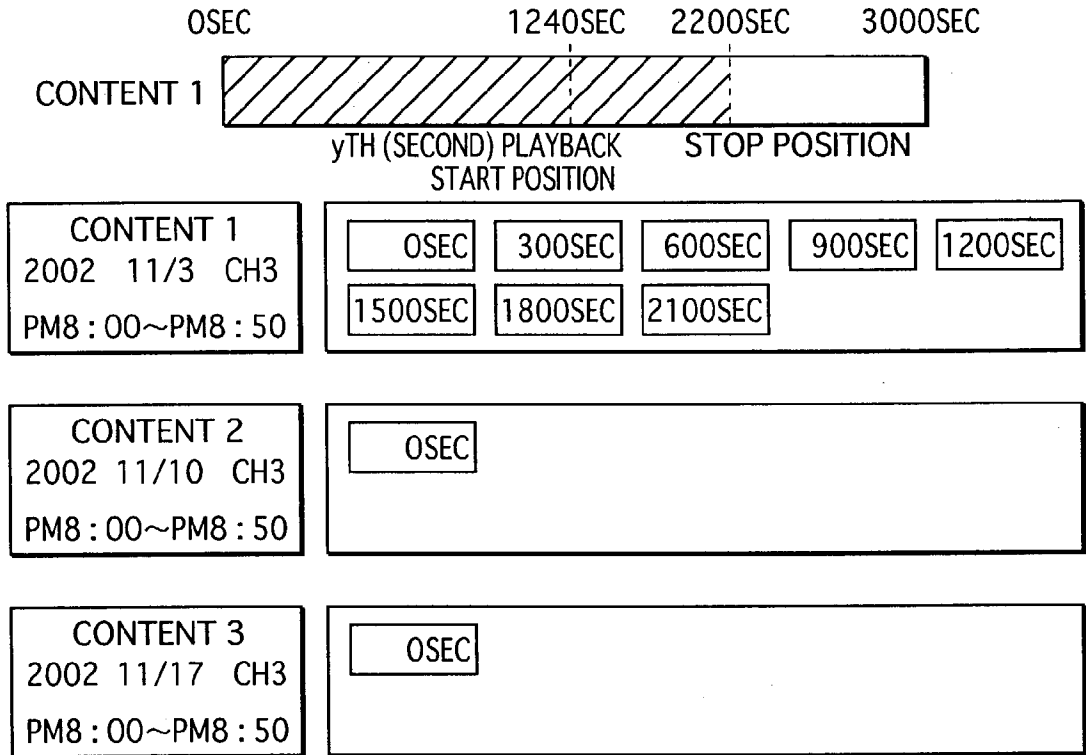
0SEC 1240SEC 2200SEC 3000SEC

CONTENT 1

yTH (SECOND) PLAYBACK START POSITION

STOP POSITION

CONTENT 1
2002 11/3 CH3
PM8 : 00~PM8 : 50

0SEC 300SEC 600SEC 900SEC 1200SEC 1500SEC 1800SEC 2100SEC

CONTENT 2
2002 11/10 CH3
PM8 : 00~PM8 : 50

0SEC

CONTENT 3
2002 11/17 CH3
PM8 : 00~PM8 : 50

0SEC